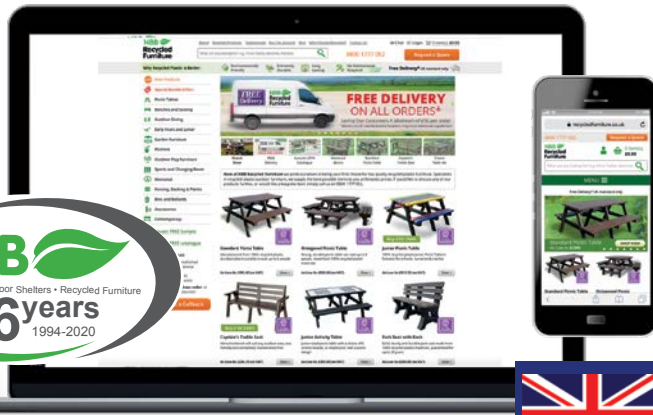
Recycled Furniture

FREE DELIVERY ON ALL ORDERS*

FREE Delivery

Standard Picnic Table

Octagonal Picnic Table

Junior Picnic Table

Junior Safety Table

Request a Quote

0800 1777 052

recycledfurniture.co.uk

MENU

B

oor Shelters • Recycled Furniture

6 years

1994-2020